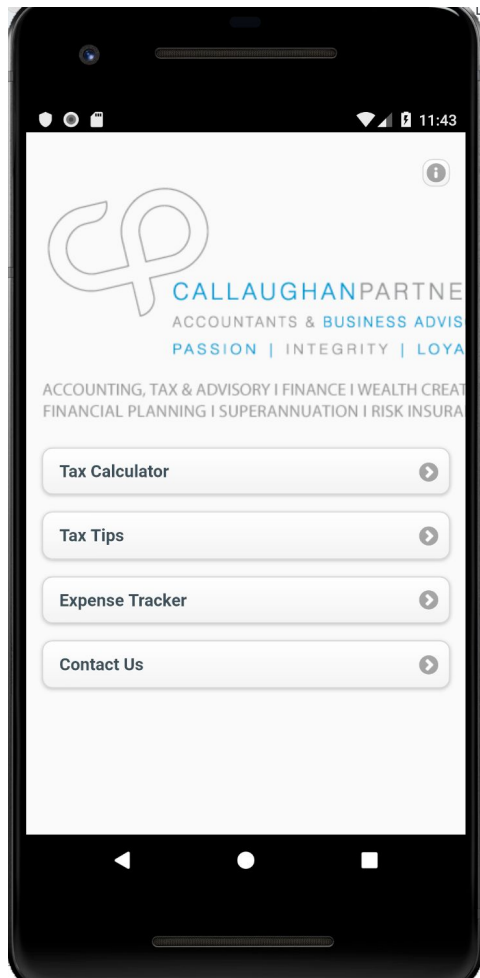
11:43

CALLAUGHANPARTNE
ACCOUNTANTS & BUSINESS ADVIS
PASSION | INTEGRITY | LOYA

ACCOUNTING, TAX & ADVISORY I FINANCE I WEALTH CREAT
FINANCIAL PLANNING I SUPERANNUATION I RISK INSURA

Tax Calculator

Tax Tips

Expense Tracker

Contact Us